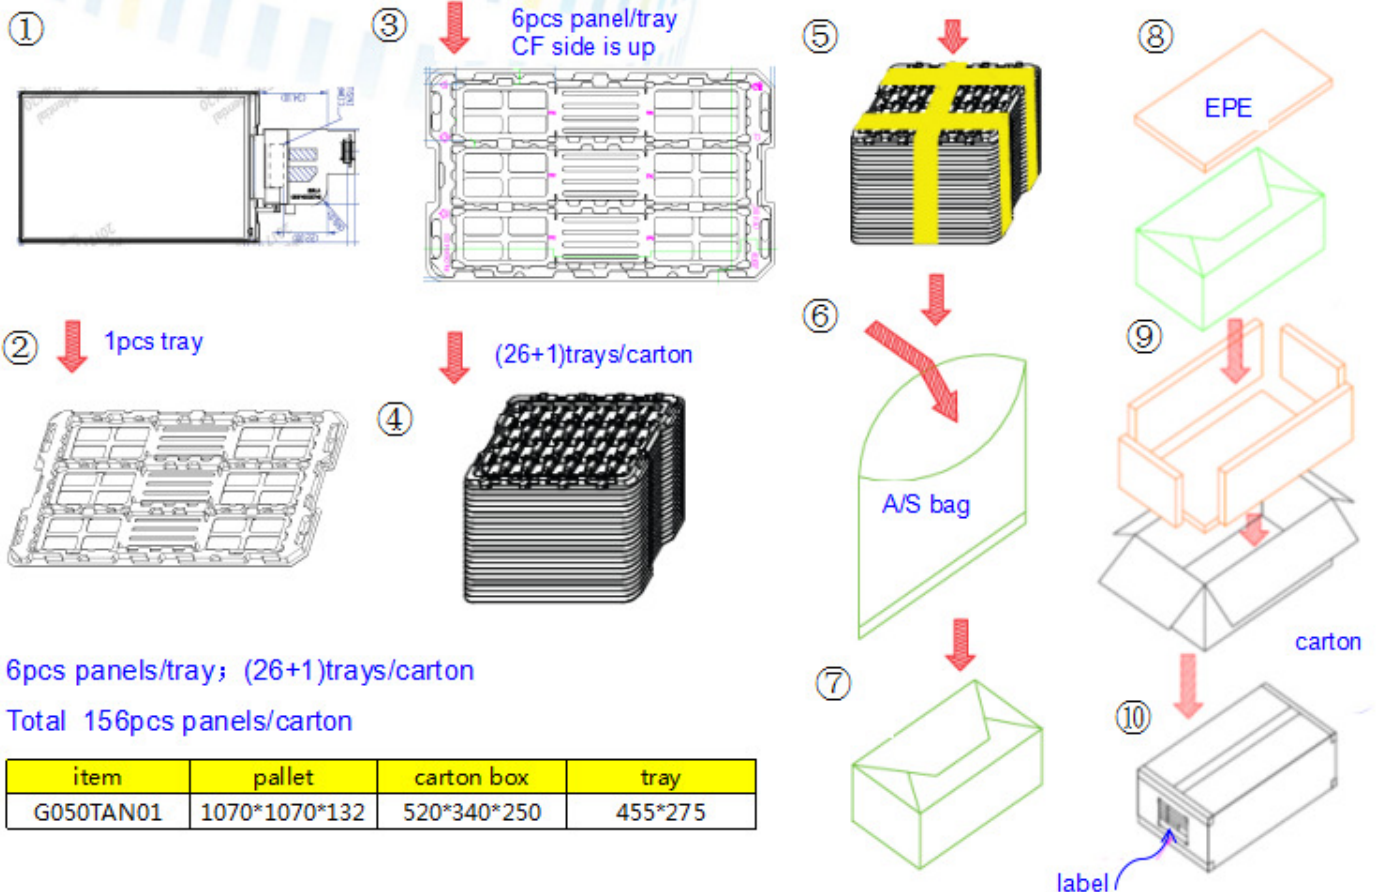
①

③ 6pcs panel/tray
CF side is up

⑤

⑧ EPE

② 1pcs tray

④ (26+1)trays/carton

⑥

A/S bag

⑨

carton

6pcs panels/tray；(26+1)trays/carton

Total 156pcs panels/carton

| item | pallet | carton box | tray |
|---|---|---|---|
| G050TAN01 | 1070\*1070\*132 | 520\*340\*250 | 455\*275 |

⑦

⑩

label